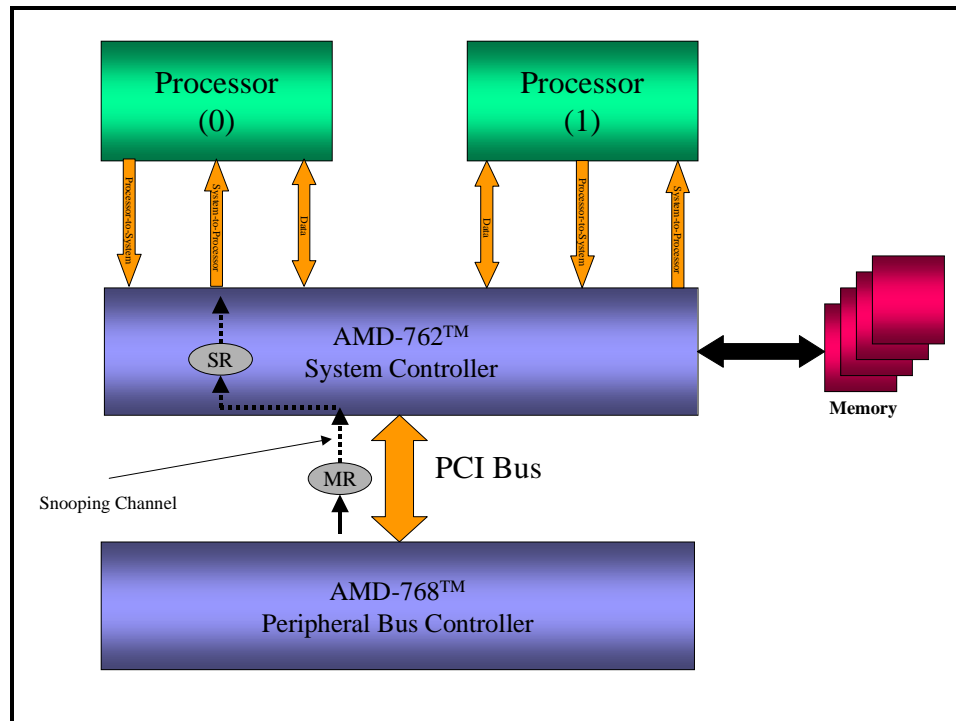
Processor
(0)

Processor
(1)

Processor-to-System

System-to-Processor

Data

Data

Processor-to-System

System-to-Processor

AMD-762$^{TM}$
System Controller

SR

Memory

MR

PCI Bus

Snooping Channel

AMD-768$^{TM}$
Peripheral Bus Controller